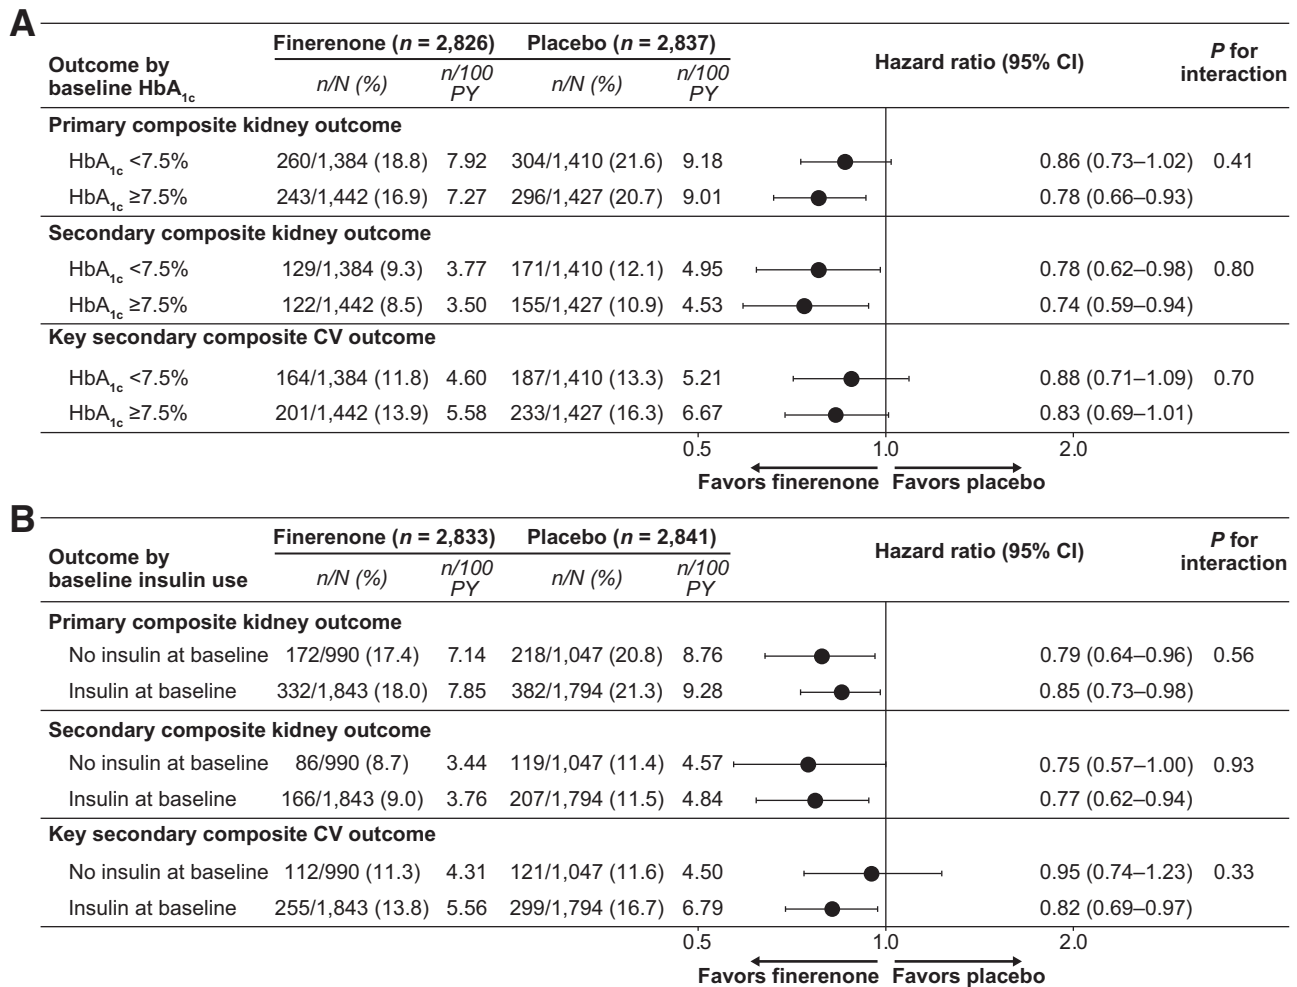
A

| Outcome by baseline HbA$_{1c}$ | Finerenone ($n$ = 2,826) $n/N$ (%) | $n/100$ PY | Placebo ($n$ = 2,837) $n/N$ (%) | $n/100$ PY | Hazard ratio (95% CI) | $P$ for interaction |
|---|---|---|---|---|---|---|
| **Primary composite kidney outcome** | | | | | | |
| HbA$_{1c}$ <7.5% | 260/1,384 (18.8) | 7.92 | 304/1,410 (21.6) | 9.18 | 0.86 (0.73–1.02) | 0.41 |
| HbA$_{1c}$ ≥7.5% | 243/1,442 (16.9) | 7.27 | 296/1,427 (20.7) | 9.01 | 0.78 (0.66–0.93) | |
| **Secondary composite kidney outcome** | | | | | | |
| HbA$_{1c}$ <7.5% | 129/1,384 (9.3) | 3.77 | 171/1,410 (12.1) | 4.95 | 0.78 (0.62–0.98) | 0.80 |
| HbA$_{1c}$ ≥7.5% | 122/1,442 (8.5) | 3.50 | 155/1,427 (10.9) | 4.53 | 0.74 (0.59–0.94) | |
| **Key secondary composite CV outcome** | | | | | | |
| HbA$_{1c}$ <7.5% | 164/1,384 (11.8) | 4.60 | 187/1,410 (13.3) | 5.21 | 0.88 (0.71–1.09) | 0.70 |
| HbA$_{1c}$ ≥7.5% | 201/1,442 (13.9) | 5.58 | 233/1,427 (16.3) | 6.67 | 0.83 (0.69–1.01) | |

0.5 1.0 2.0
Favors finerenone Favors placebo

B

| Outcome by baseline insulin use | Finerenone ($n$ = 2,833) $n/N$ (%) | $n/100$ PY | Placebo ($n$ = 2,841) $n/N$ (%) | $n/100$ PY | Hazard ratio (95% CI) | $P$ for interaction |
|---|---|---|---|---|---|---|
| **Primary composite kidney outcome** | | | | | | |
| No insulin at baseline | 172/990 (17.4) | 7.14 | 218/1,047 (20.8) | 8.76 | 0.79 (0.64–0.96) | 0.56 |
| Insulin at baseline | 332/1,843 (18.0) | 7.85 | 382/1,794 (21.3) | 9.28 | 0.85 (0.73–0.98) | |
| **Secondary composite kidney outcome** | | | | | | |
| No insulin at baseline | 86/990 (8.7) | 3.44 | 119/1,047 (11.4) | 4.57 | 0.75 (0.57–1.00) | 0.93 |
| Insulin at baseline | 166/1,843 (9.0) | 3.76 | 207/1,794 (11.5) | 4.84 | 0.77 (0.62–0.94) | |
| **Key secondary composite CV outcome** | | | | | | |
| No insulin at baseline | 112/990 (11.3) | 4.31 | 121/1,047 (11.6) | 4.50 | 0.95 (0.74–1.23) | 0.33 |
| Insulin at baseline | 255/1,843 (13.8) | 5.56 | 299/1,794 (16.7) | 6.79 | 0.82 (0.69–0.97) | |

0.5 1.0 2.0
Favors finerenone Favors placebo